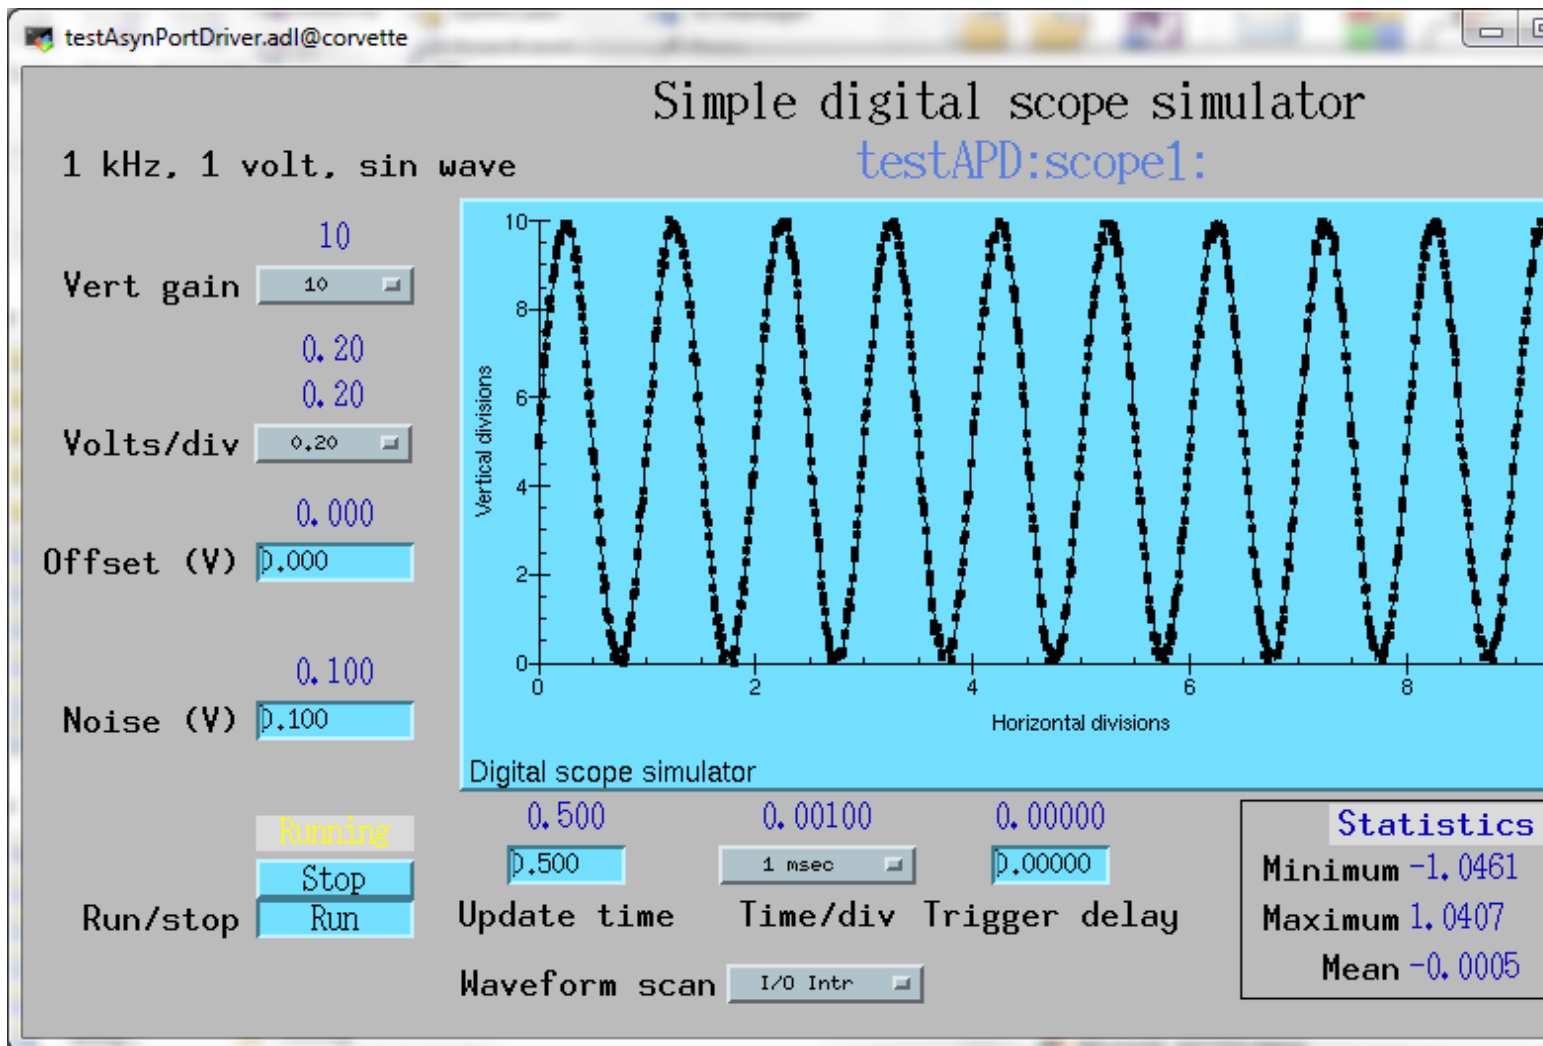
testAsynPortDriver.adl@corvette

Simple digital scope simulator

1 kHz, 1 volt, sin wave

testAPD:scope1:

10
Vert gain 10

0.20
0.20
Volts/div 0.20

0.000
Offset (V) 0.000

0.100
Noise (V) 0.100

Running
Stop
Run/stop Run

10
8
6
4
2
0
Vertical divisions
0 2 4 6 8
Horizontal divisions
Digital scope simulator

0.500
0.500
Update time

0.00100
1 msec
Time/div

0.00000
0.00000
Trigger delay

Waveform scan I/O Intr

Statistics
Minimum -1.0461
Maximum 1.0407
Mean -0.0005